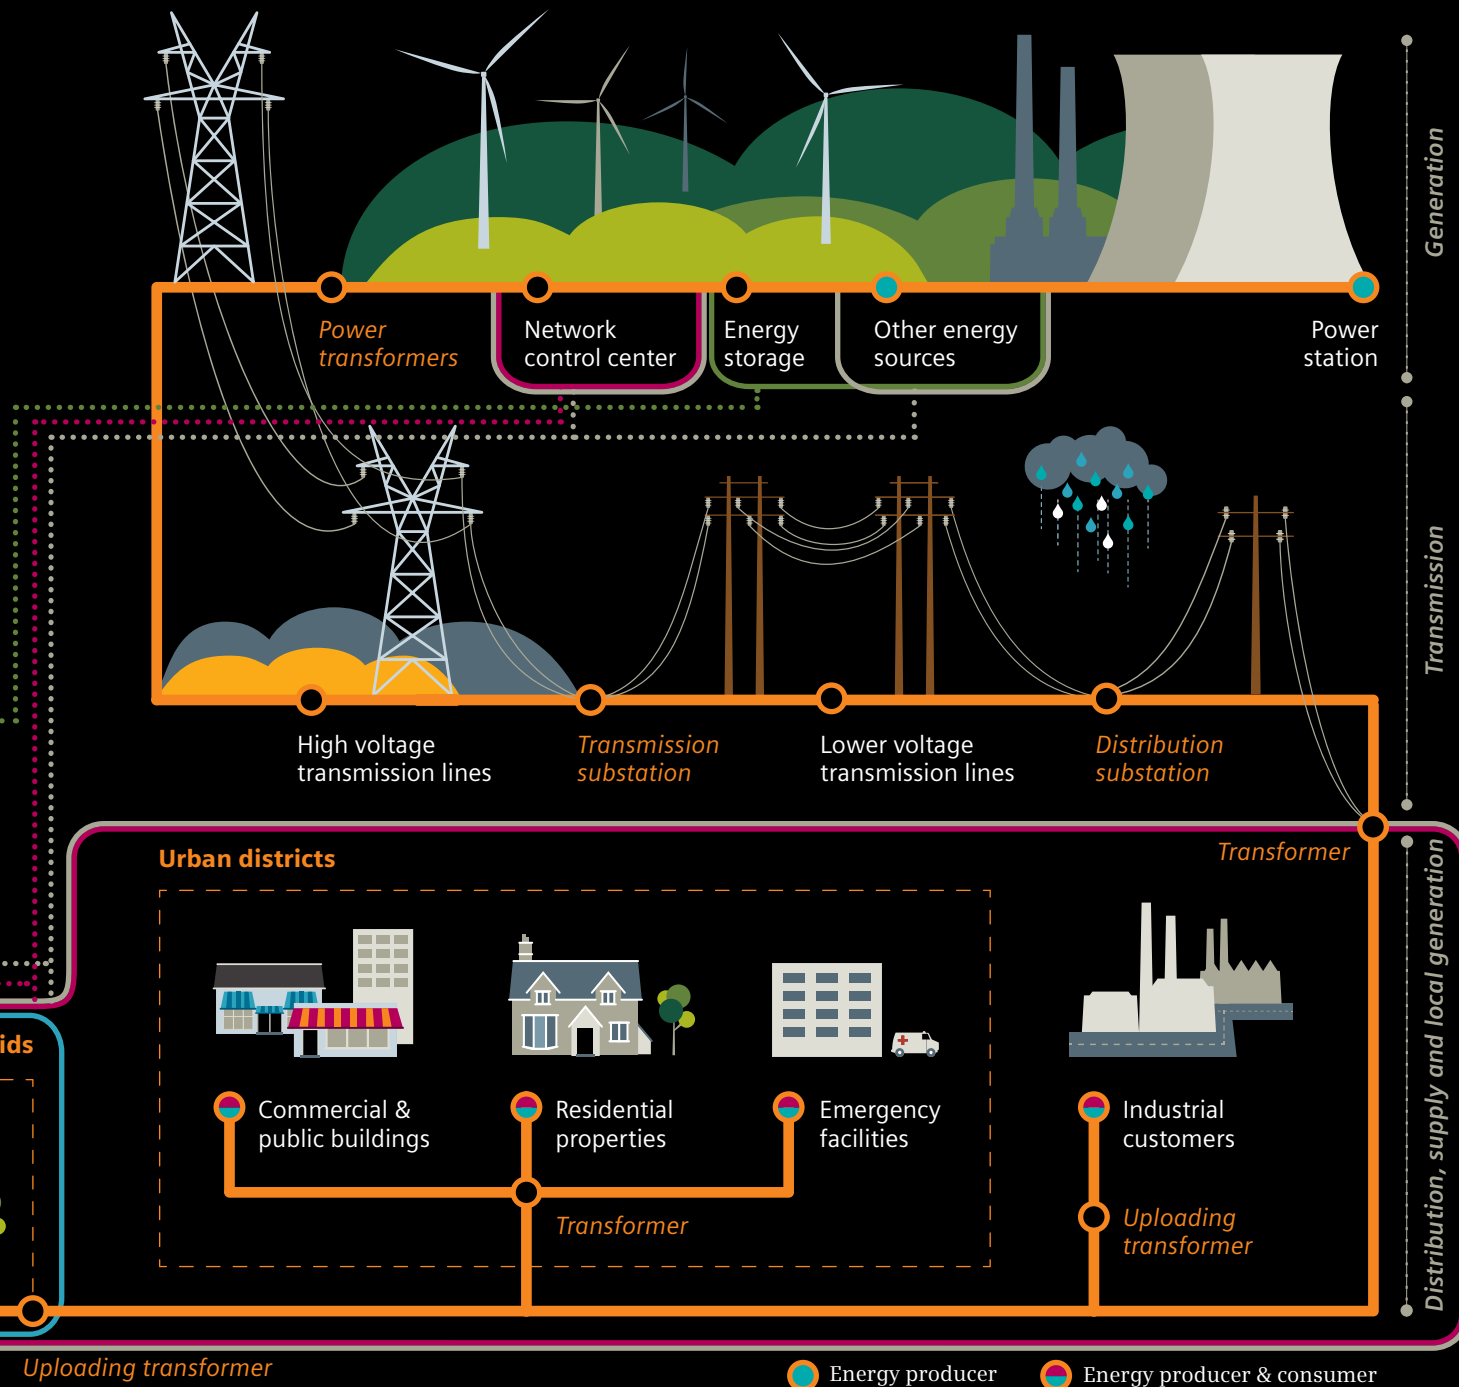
Generation

Power transformers

Network control center

Energy storage

Other energy sources

Power station

Transmission

High voltage transmission lines

Transmission substation

Lower voltage transmission lines

Distribution substation

Transformer

Distribution, supply and local generation

Urban districts

Commercial & public buildings

Residential properties

Emergency facilities

Industrial customers

Transformer

Uploading transformer

ids

Uploading transformer

Energy producer

Energy producer & consumer